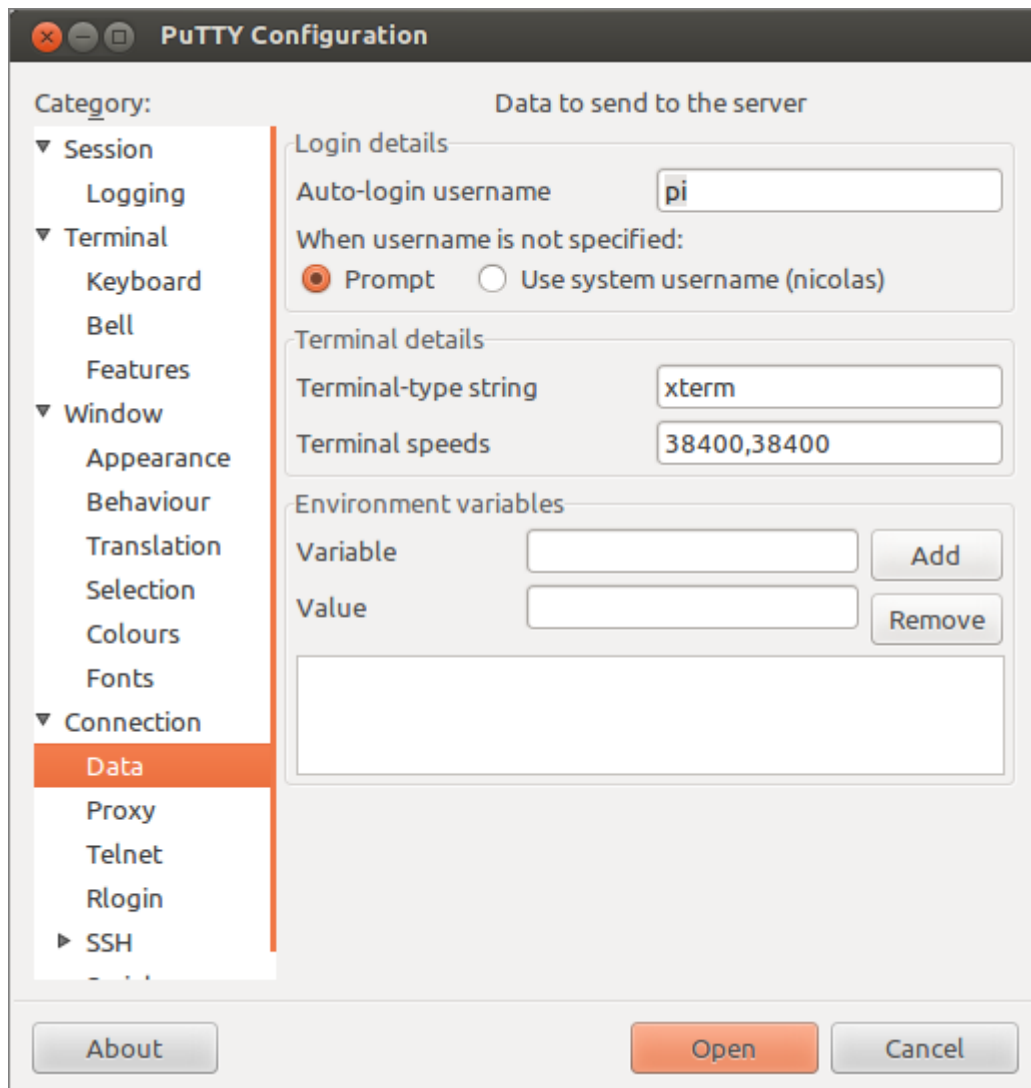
PuTTY Configuration

Category:

Session
Logging
Terminal
Keyboard
Bell
Features
Window
Appearance
Behaviour
Translation
Selection
Colours
Fonts
Connection
Data
Proxy
Telnet
Rlogin
SSH
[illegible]

Data to send to the server

Login details
Auto-login username pi
When username is not specified:
Prompt Use system username (nicolas)

Terminal details
Terminal-type string xterm
Terminal speeds 38400,38400

Environment variables
Variable Add
Value Remove

About Open Cancel